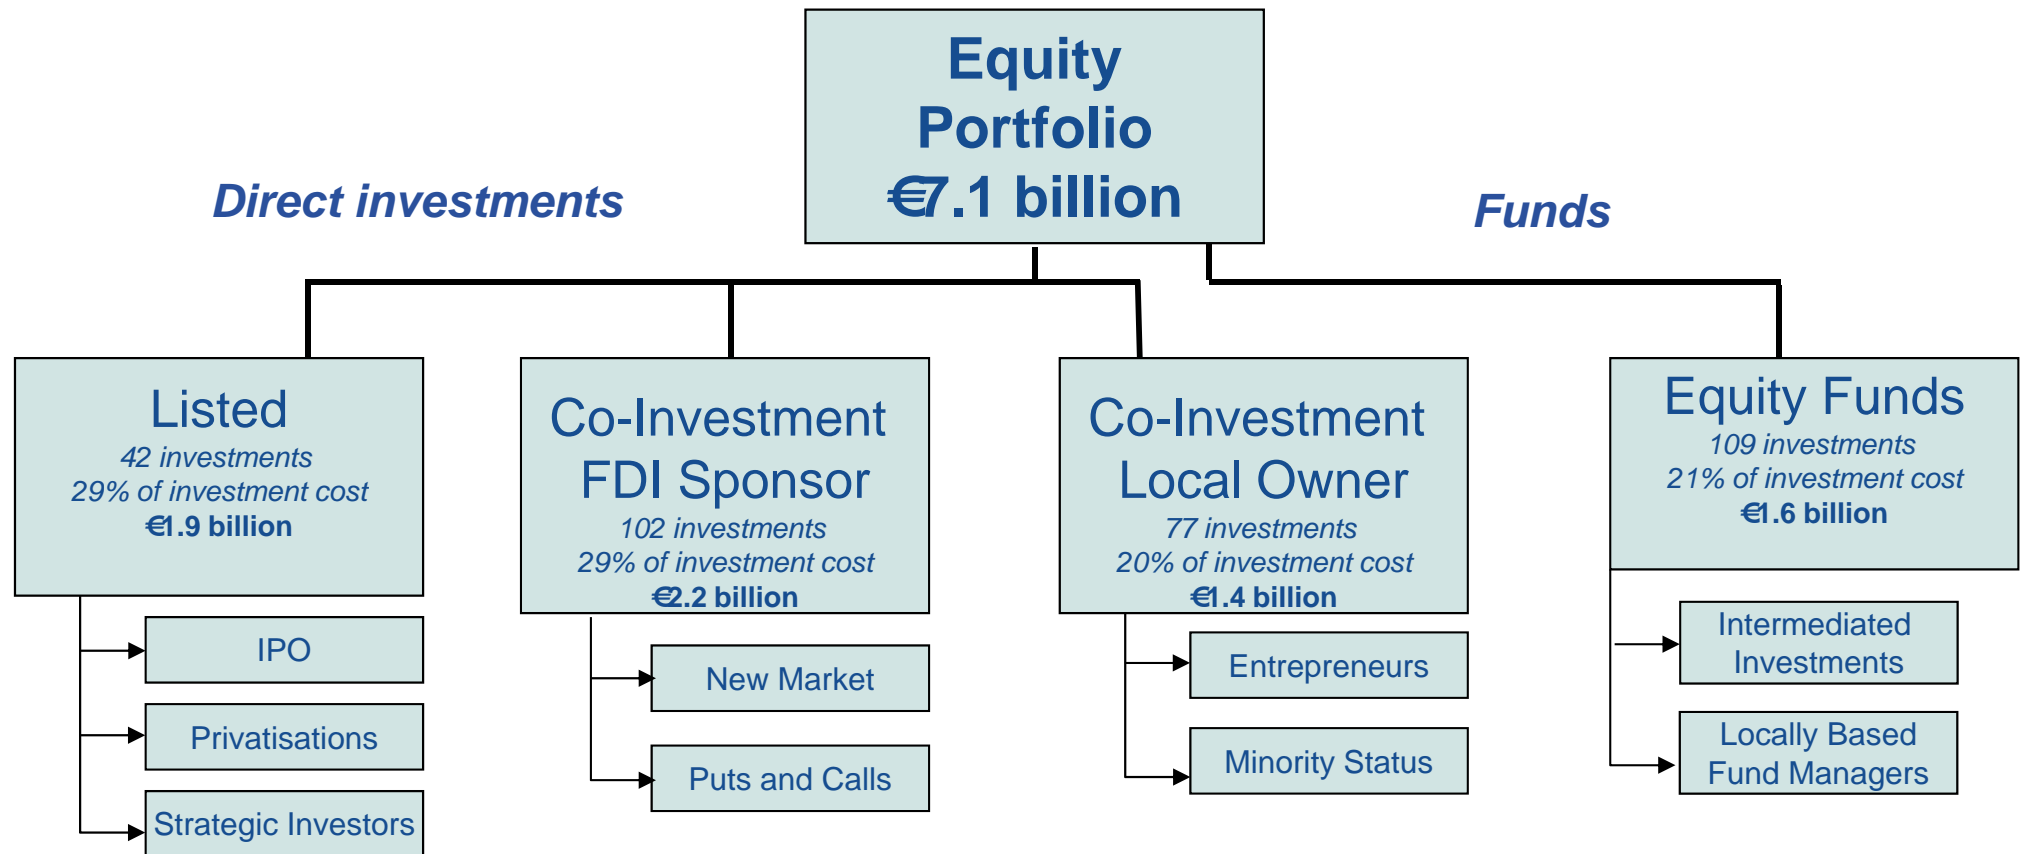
Equity Portfolio
€7.1 billion

Direct investments

Funds

Listed
42 investments
29% of investment cost
€1.9 billion

IPO

Privatisations

Strategic Investors

Co-Investment FDI Sponsor
102 investments
29% of investment cost
€2.2 billion

New Market

Puts and Calls

Co-Investment Local Owner
77 investments
20% of investment cost
€1.4 billion

Entrepreneurs

Minority Status

Equity Funds
109 investments
21% of investment cost
€1.6 billion

Intermediated Investments

Locally Based Fund Managers